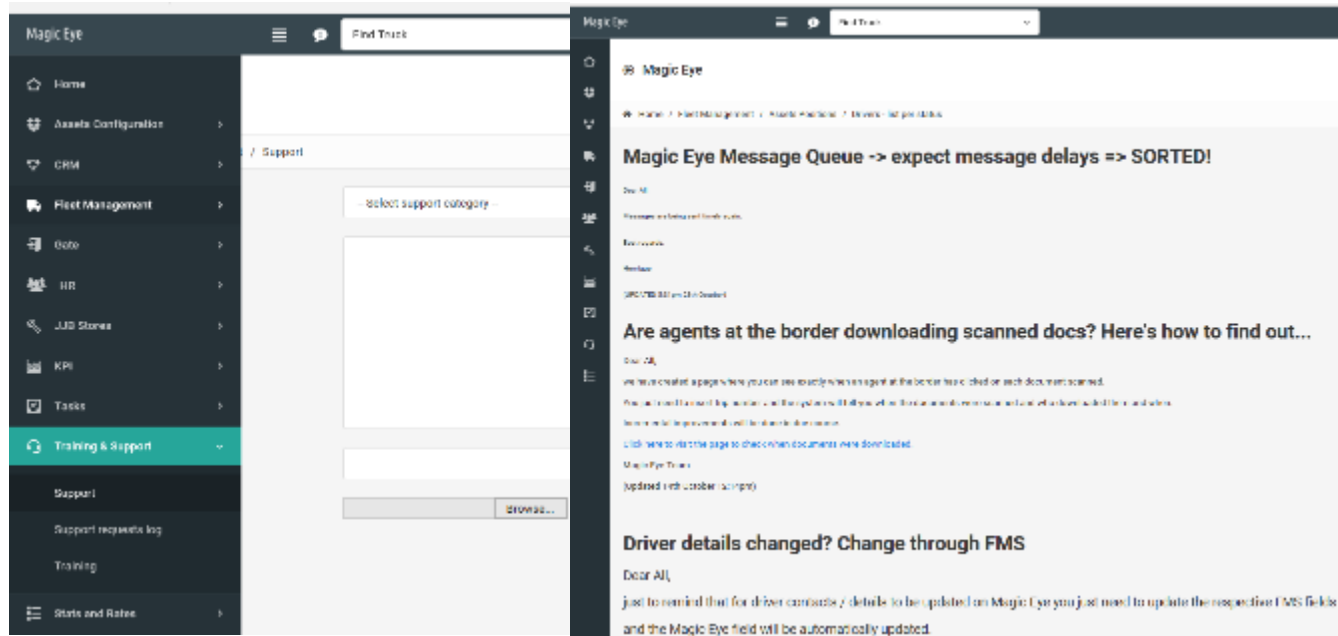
Magic Eye

Find Truck

Home

Assets Configuration

CRM

Fleet Management

Gate

HR

JJB Stores

KPI

Tasks

Training & Support

Support

Support requests log

Training

Stats and Rates

/ Support

-- Select support category --

Browse...

Magic Eye

Find Truck

Magic Eye

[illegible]

Magic Eye Message Queue -> expect message delays => SORTED!

Dear All

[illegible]

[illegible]

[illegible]

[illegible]

Are agents at the border downloading scanned docs? Here's how to find out...

Dear All,

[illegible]

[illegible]

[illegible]

Click here to visit the page to check when documents were downloaded.

Magic Eye Team

(updated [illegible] October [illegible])

Driver details changed? Change through FMS

Dear All,

just to remind that for driver contacts / details to be updated on Magic Eye you just need to update the respective FMS fields

and the Magic Eye field will be automatically updated.